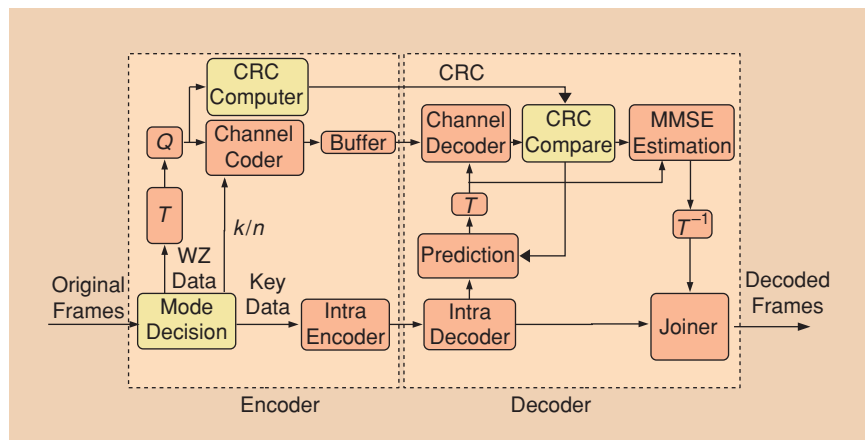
CRC Computer

CRC

Q

Channel Coder

Buffer

Channel Decoder

CRC Compare

MMSE Estimation

T

T

k/n

$T^{-1}$

Prediction

WZ Data

Original Frames

Key Data

Mode Decision

Intra Encoder

Intra Decoder

Joiner

Decoded Frames

Encoder

Decoder